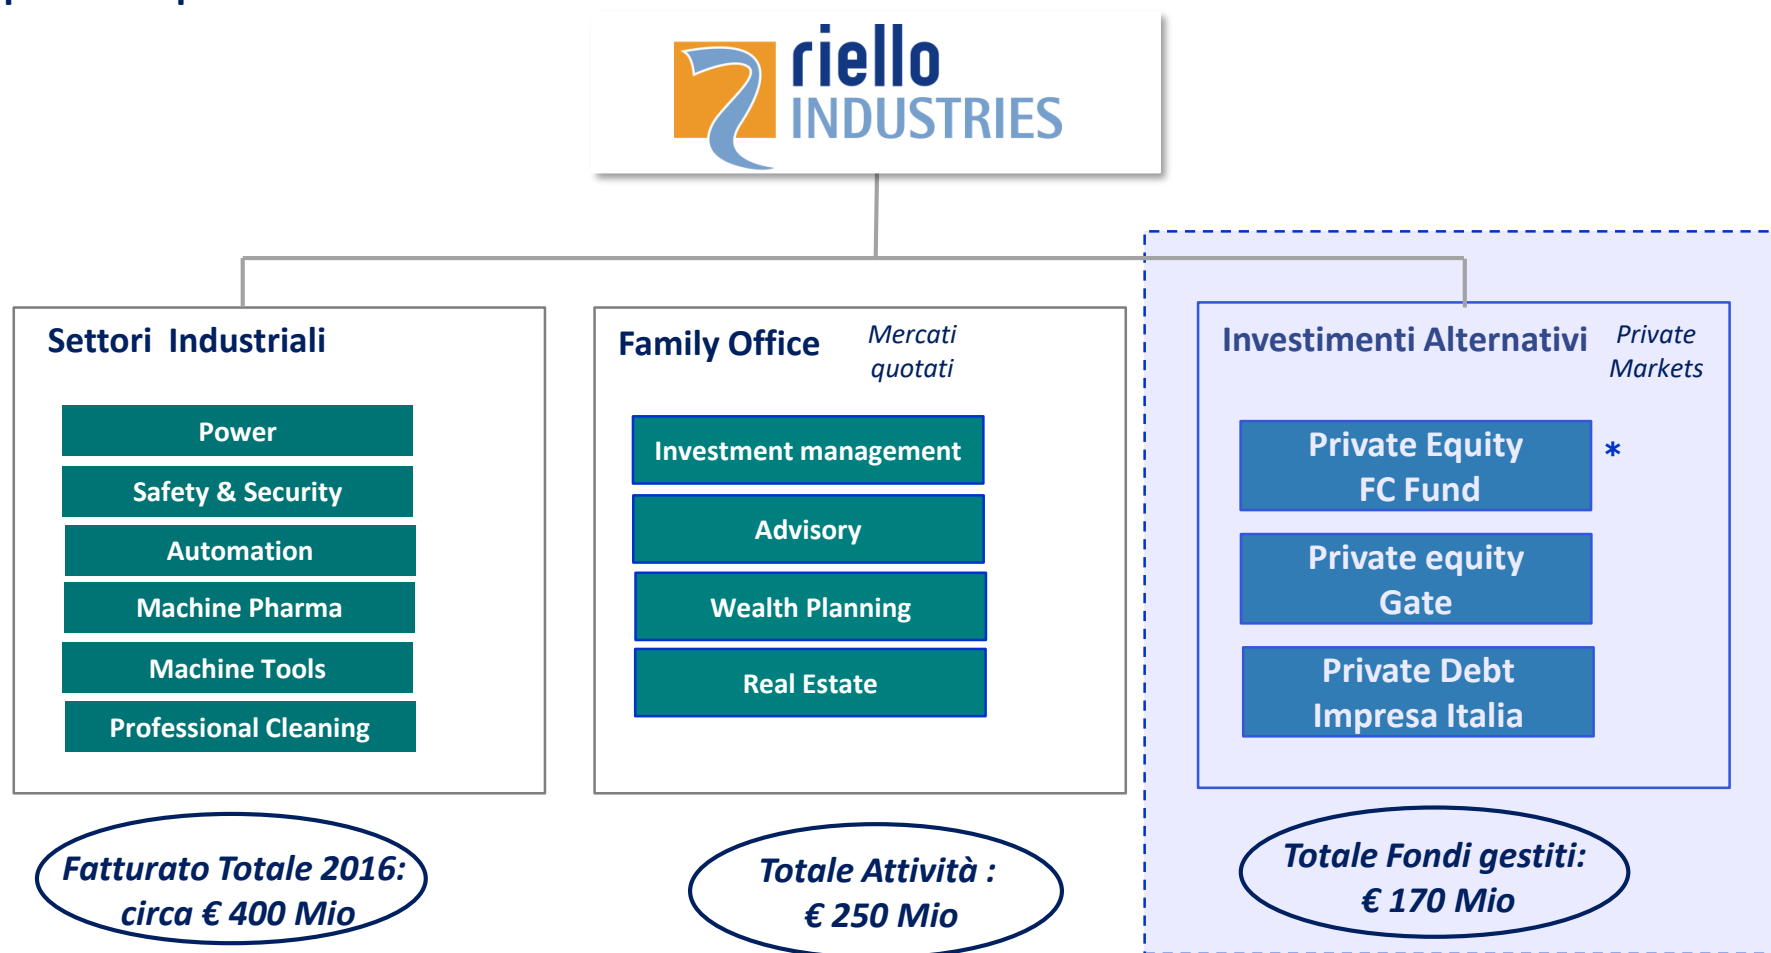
riello INDUSTRIES

Settori Industriali

Power

Safety & Security

Automation

Machine Pharma

Machine Tools

Professional Cleaning

Family Office

Mercati quotati

Investment management

Advisory

Wealth Planning

Real Estate

Investimenti Alternativi

Private Markets

Private Equity FC Fund

*

Private equity Gate

Private Debt Impresa Italia

Fatturato Totale 2016: circa € 400 Mio

Totale Attività : € 250 Mio

Totale Fondi gestiti: € 170 Mio